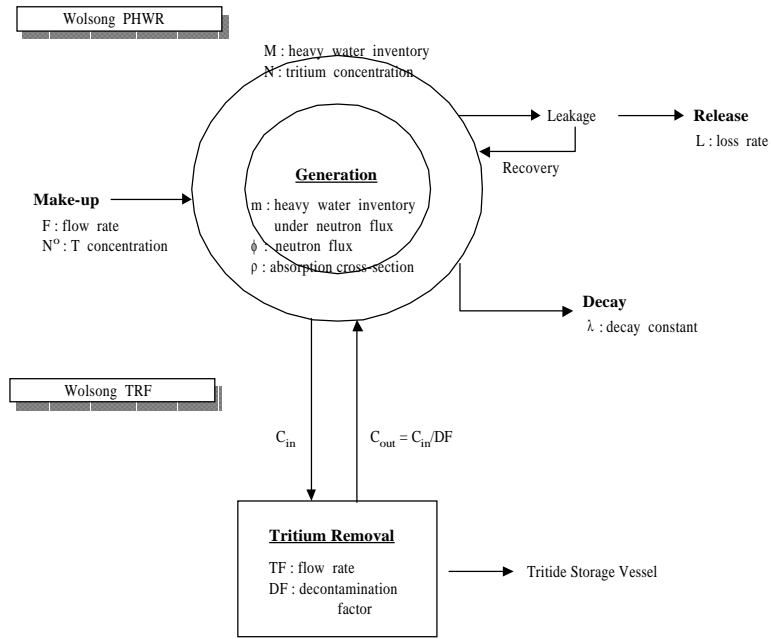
Wolsong PHWR

M : heavy water inventory
N : tritium concentration

Leakage

Release
L : loss rate

Recovery

Generation
m : heavy water inventory under neutron flux
$\phi$ : neutron flux
$\rho$ : absorption cross-section

Make-up
F : flow rate
$N^o$ : T concentration

Decay
$\lambda$ : decay constant

Wolsong TRF

$C_{in}$

$C_{out} = C_{in}/DF$

Tritium Removal
TF : flow rate
DF : decontamination factor

Tritide Storage Vessel